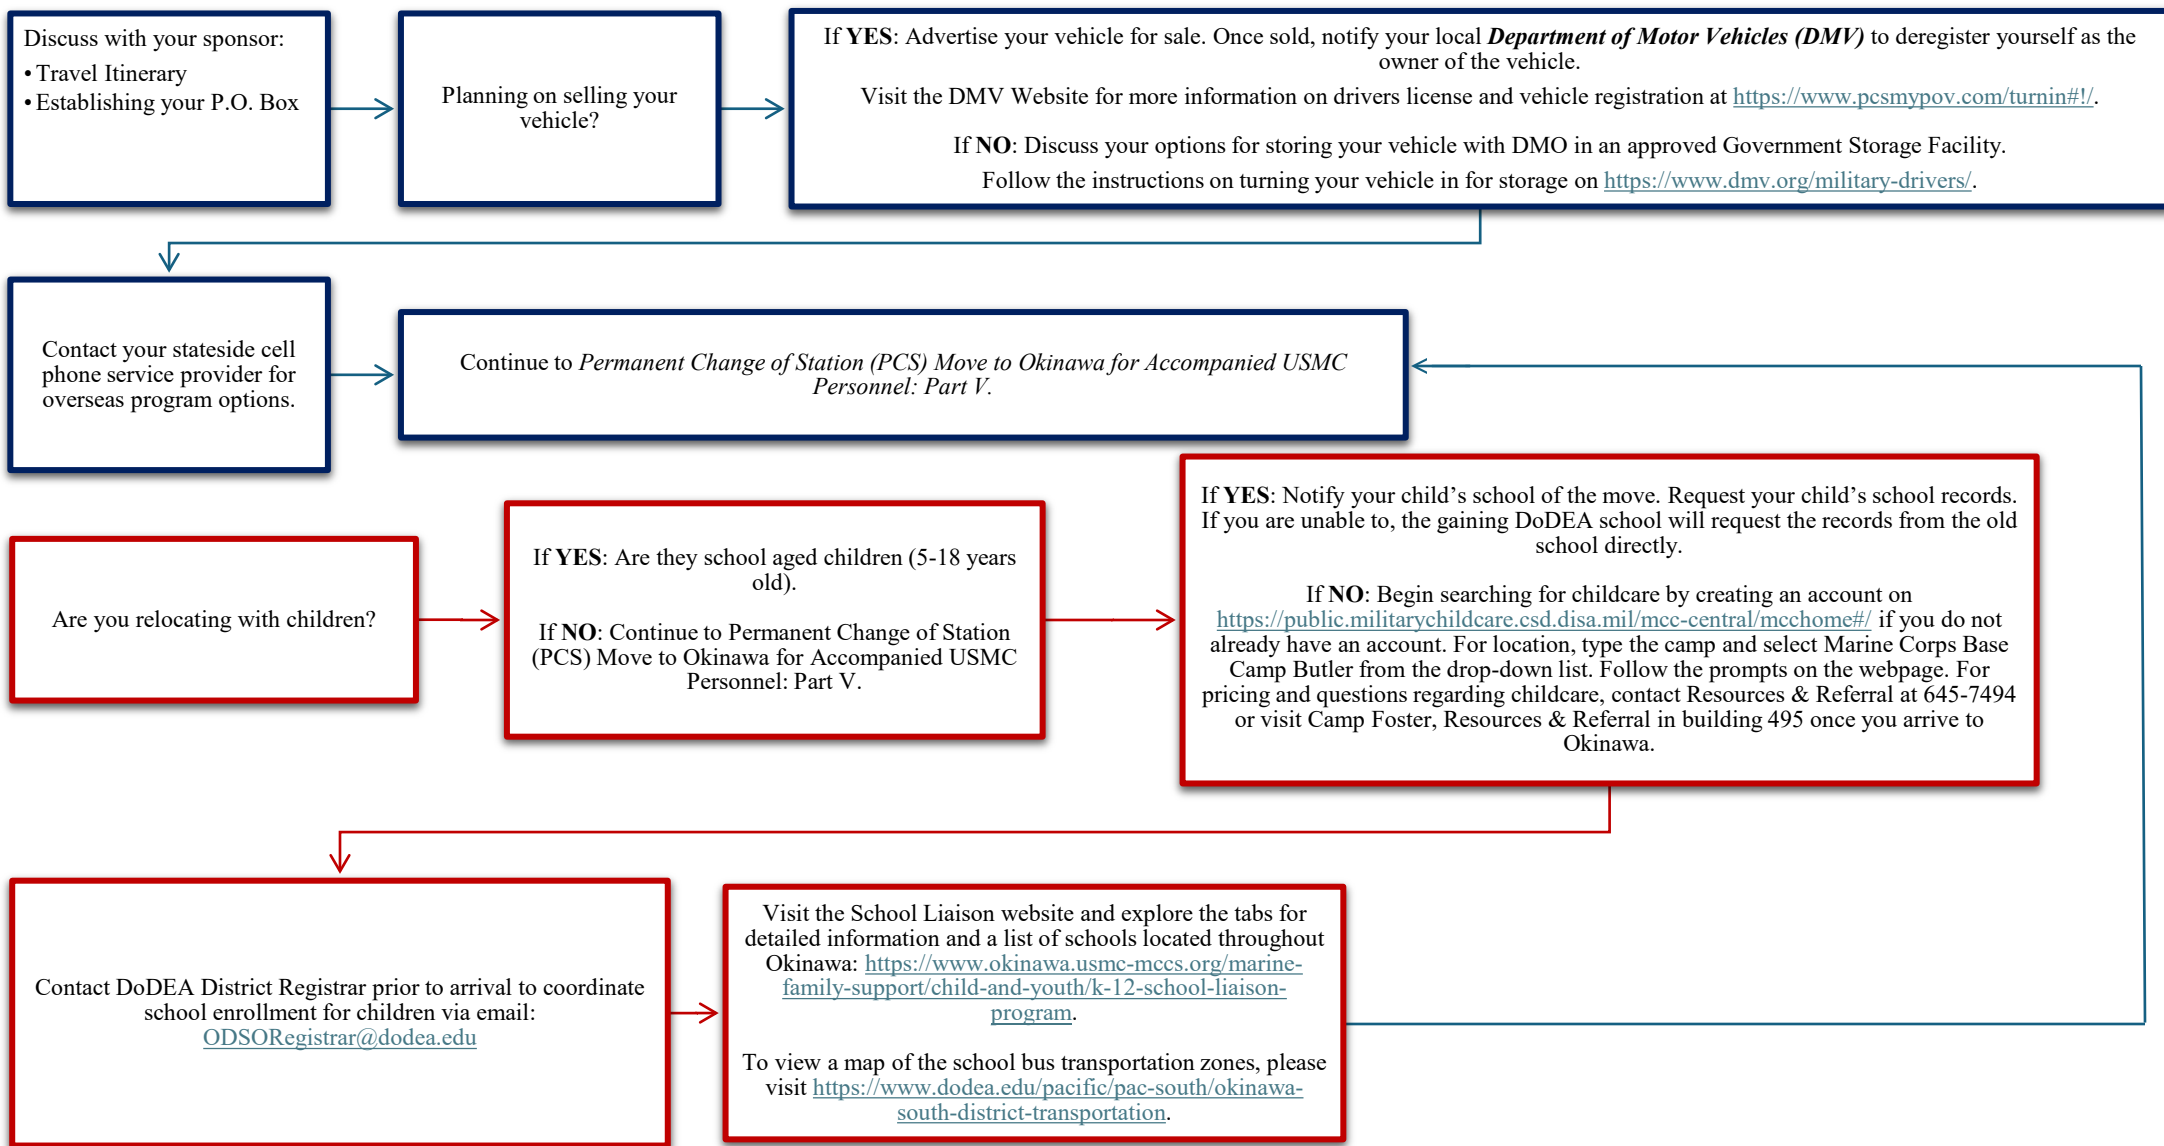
Discuss with your sponsor:
• Travel Itinerary
• Establishing your P.O. Box

Planning on selling your vehicle?

If **YES**: Advertise your vehicle for sale. Once sold, notify your local ***Department of Motor Vehicles (DMV)*** to deregister yourself as the owner of the vehicle.

Visit the DMV Website for more information on drivers license and vehicle registration at https://www.pcsmypov.com/turnin#!/.

If **NO**: Discuss your options for storing your vehicle with DMO in an approved Government Storage Facility.

Follow the instructions on turning your vehicle in for storage on https://www.dmv.org/military-drivers/.

Contact your stateside cell phone service provider for overseas program options.

Continue to *Permanent Change of Station (PCS) Move to Okinawa for Accompanied USMC Personnel: Part V.*

Are you relocating with children?

If **YES**: Are they school aged children (5-18 years old).

If **NO**: Continue to Permanent Change of Station (PCS) Move to Okinawa for Accompanied USMC Personnel: Part V.

If **YES**: Notify your child's school of the move. Request your child's school records. If you are unable to, the gaining DoDEA school will request the records from the old school directly.

If **NO**: Begin searching for childcare by creating an account on https://public.militarychildcare.csd.disa.mil/mcc-central/mcchome#/ if you do not already have an account. For location, type the camp and select Marine Corps Base Camp Butler from the drop-down list. Follow the prompts on the webpage. For pricing and questions regarding childcare, contact Resources & Referral at 645-7494 or visit Camp Foster, Resources & Referral in building 495 once you arrive to Okinawa.

Contact DoDEA District Registrar prior to arrival to coordinate school enrollment for children via email: ODSORegistrar@dodea.edu

Visit the School Liaison website and explore the tabs for detailed information and a list of schools located throughout Okinawa: https://www.okinawa.usmc-mccs.org/marine-family-support/child-and-youth/k-12-school-liaison-program.

To view a map of the school bus transportation zones, please visit https://www.dodea.edu/pacific/pac-south/okinawa-south-district-transportation.